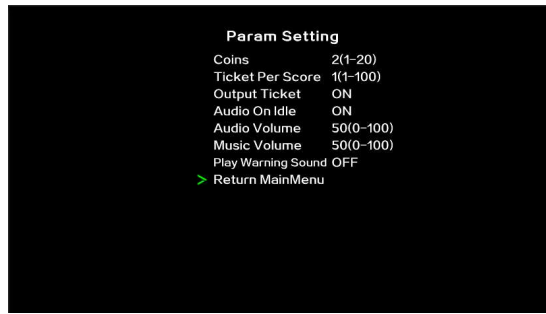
Param Setting

| | |
|---|---|
| Coins | 2(1–20) |
| Ticket Per Score | 1(1–100) |
| Output Ticket | ON |
| Audio On Idle | ON |
| Audio Volume | 50(0–100) |
| Music Volume | 50(0–100) |
| Play Warning Sound | OFF |

> Return MainMenu